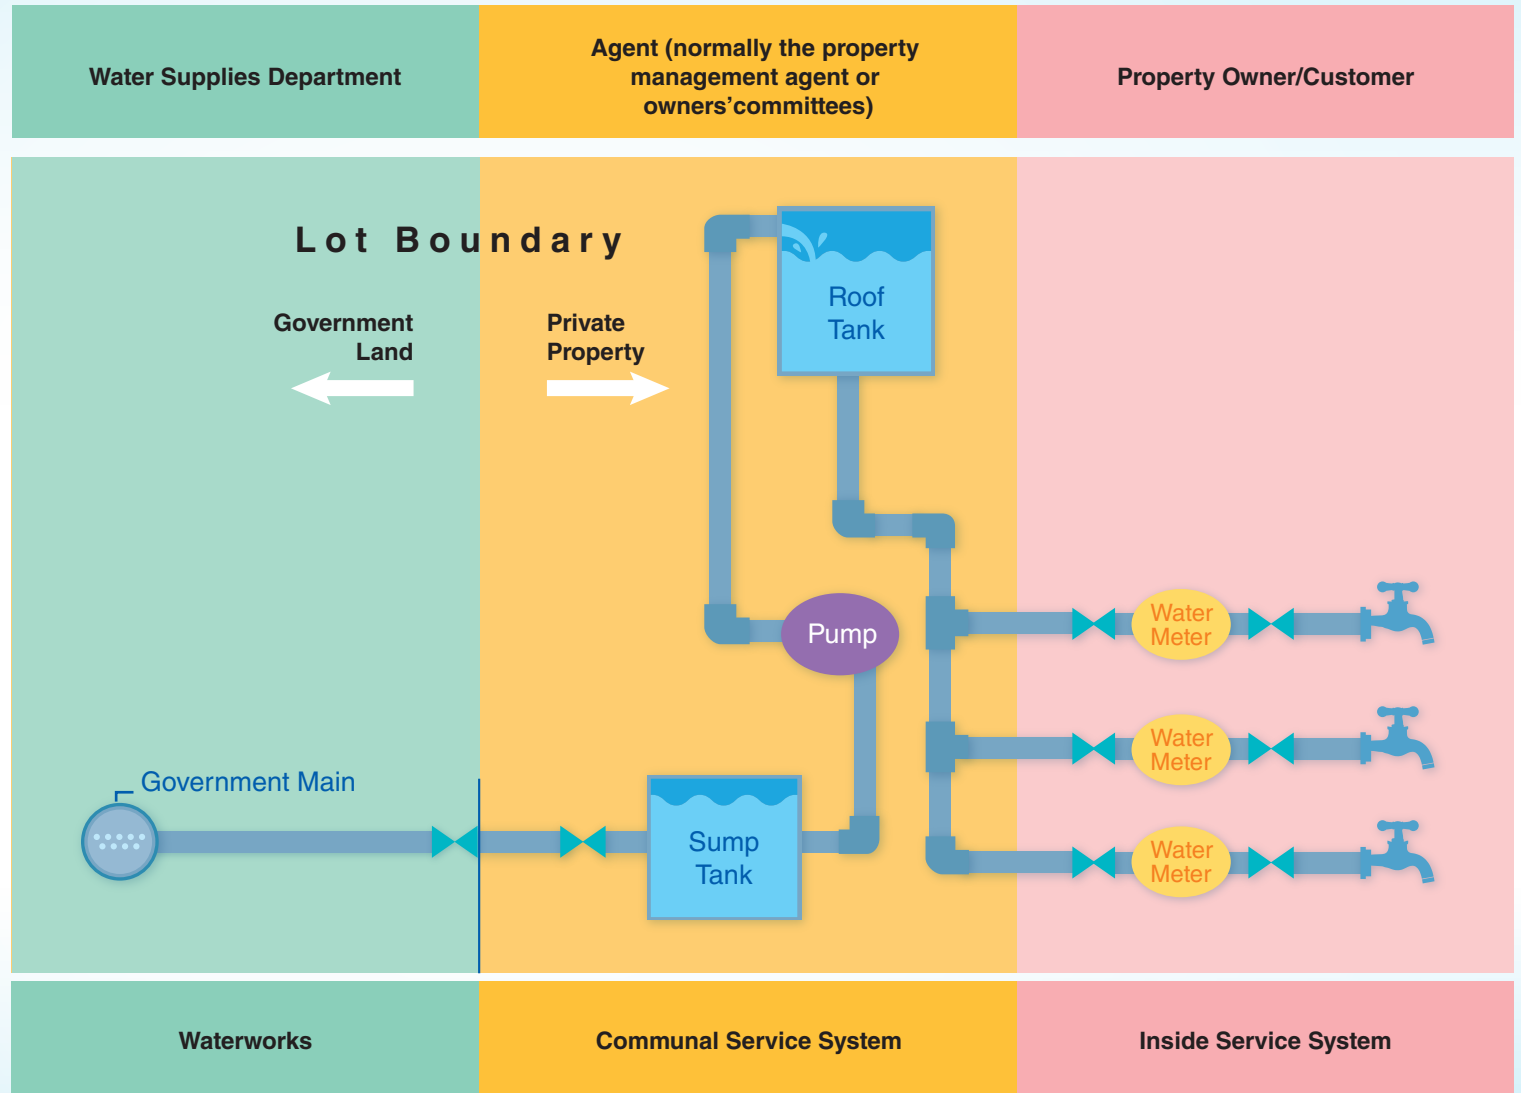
Water Supplies Department

Agent (normally the property management agent or owners'committees)

Property Owner/Customer

Lot Boundary

Government Land

Private Property

Roof Tank

Pump

Water Meter

Water Meter

Water Meter

Government Main

Sump Tank

Waterworks

Communal Service System

Inside Service System